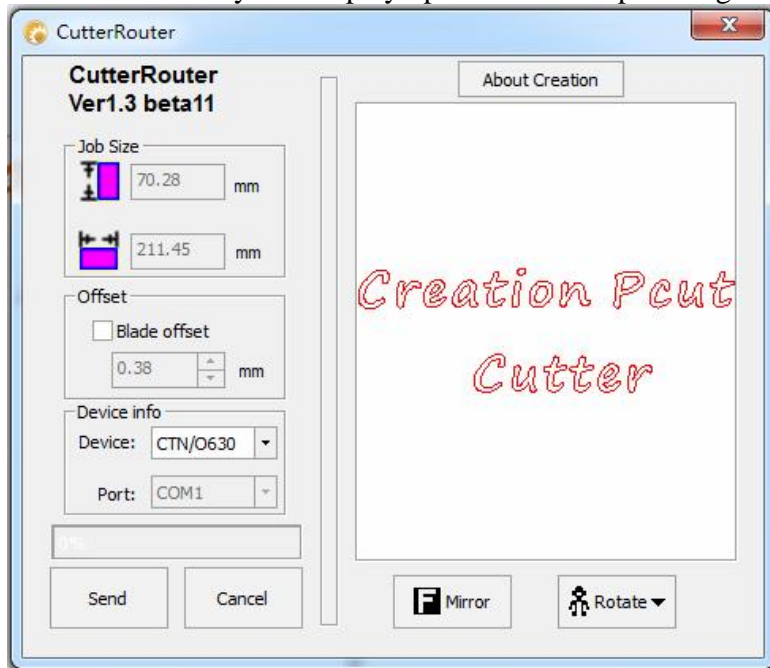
CutterRouter

CutterRouter
Ver1.3 beta11

Job Size
70.28 mm
211.45 mm

Offset
Blade offset
0.38 mm

Device info
Device: CTN/O630
Port: COM1

0%

Send
Cancel

About Creation

Creation Pcut
Cutter

Mirror
Rotate